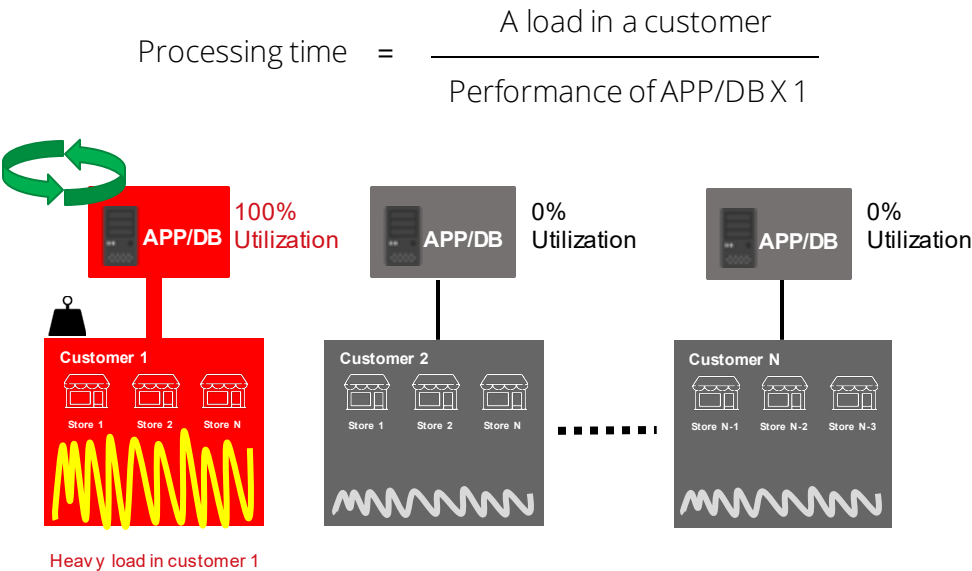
Processing time $= \frac{\text{A load in a customer}}{\text{Performance of APP/DB X 1}}$

APP/DB
100%
Utilization

APP/DB
0%
Utilization

APP/DB
0%
Utilization

Customer 1
Store 1 Store 2 Store N

Customer 2
Store 1 Store 2 Store N

Customer N
Store N-1 Store N-2 Store N-3

Heavy load in customer 1